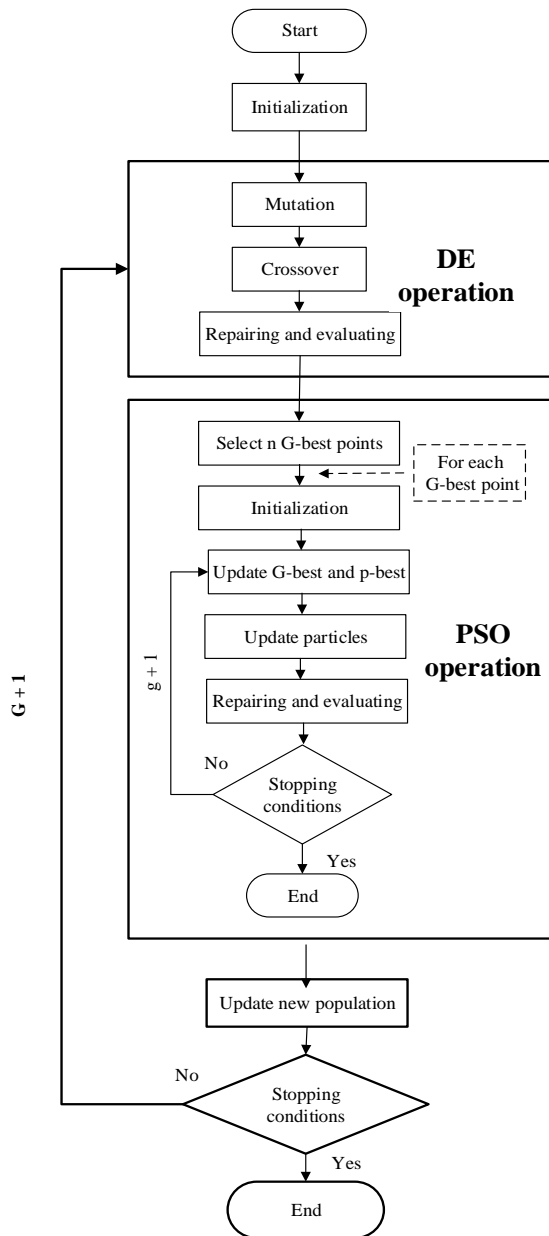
Start

Initialization

Mutation

Crossover

Repairing and evaluating

DE operation

Select n G-best points

For each G-best point

Initialization

Update G-best and p-best

Update particles

Repairing and evaluating

PSO operation

g + 1

No

Stopping conditions

Yes

End

G + 1

Update new population

No

Stopping conditions

Yes

End